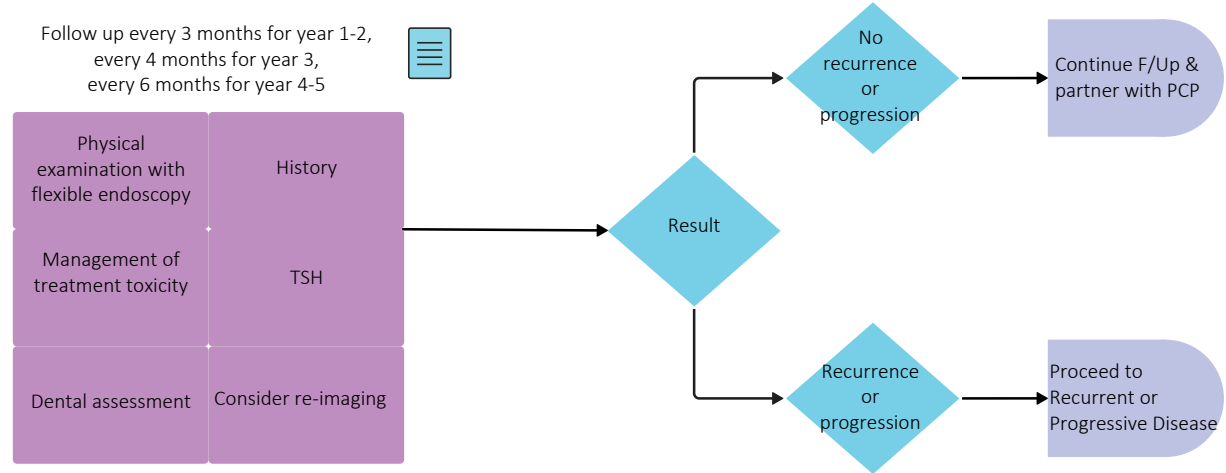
Follow up every 3 months for year 1-2, every 4 months for year 3, every 6 months for year 4-5

Physical examination with flexible endoscopy

History

Management of treatment toxicity

TSH

Dental assessment

Consider re-imaging

Result

No recurrence or progression

Continue F/Up & partner with PCP

Recurrence or progression

Proceed to Recurrent or Progressive Disease